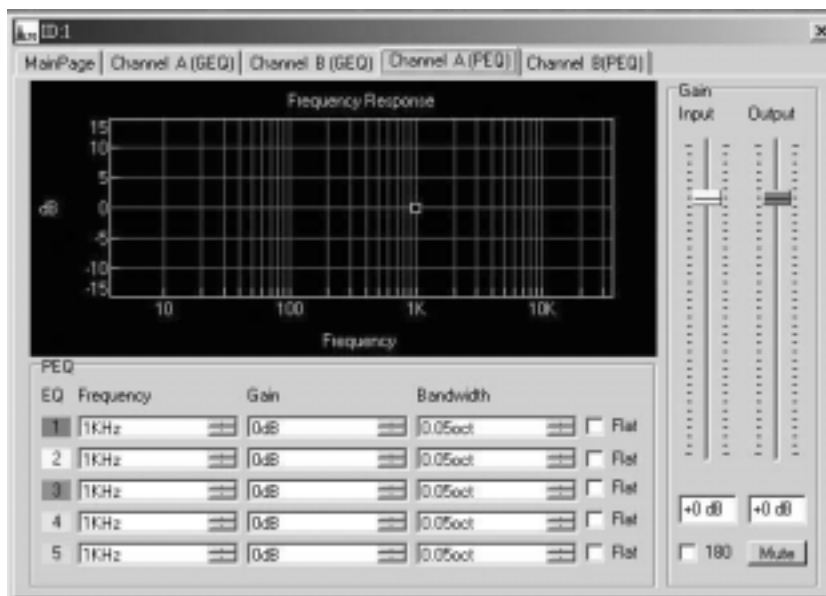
ID:1

MainPage | Channel A (GEQ) | Channel B (GEQ) | Channel A (PEQ) | Channel B(PEQ)

Frequency Response

15
10
5
dB 0
-5
-10
-15

10 100 1K 10K

Frequency

PEQ

| EQ | Frequency | Gain | Bandwidth | |
|---|---|---|---|---|
| 1 | 1KHz | 0dB | 0.05oct | Flat |
| 2 | 1KHz | 0dB | 0.05oct | Flat |
| 3 | 1KHz | 0dB | 0.05oct | Flat |
| 4 | 1KHz | 0dB | 0.05oct | Flat |
| 5 | 1KHz | 0dB | 0.05oct | Flat |

Gain
Input Output

+0 dB +0 dB

180 Mute